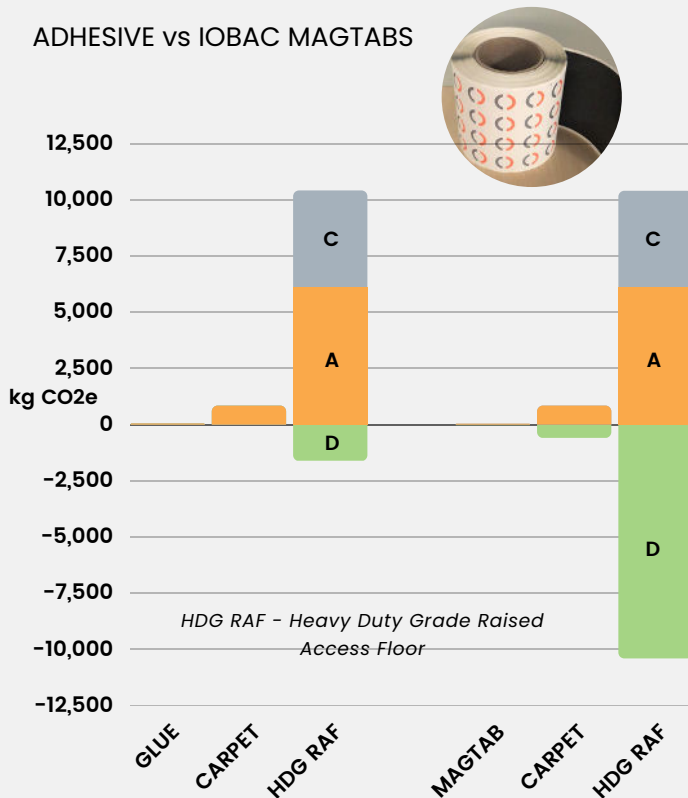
ADHESIVE vs IOBAC MAGTABS

12,500
10,000
7,500
5,000
2,500
kg CO2e
0
-2,500
-5,000
-7,500
-10,000
-12,500

C
A
D

C
A
D

HDG RAF - Heavy Duty Grade Raised Access Floor

GLUE
CARPET
HDG RAF
MAGTAB
CARPET
HDG RAF